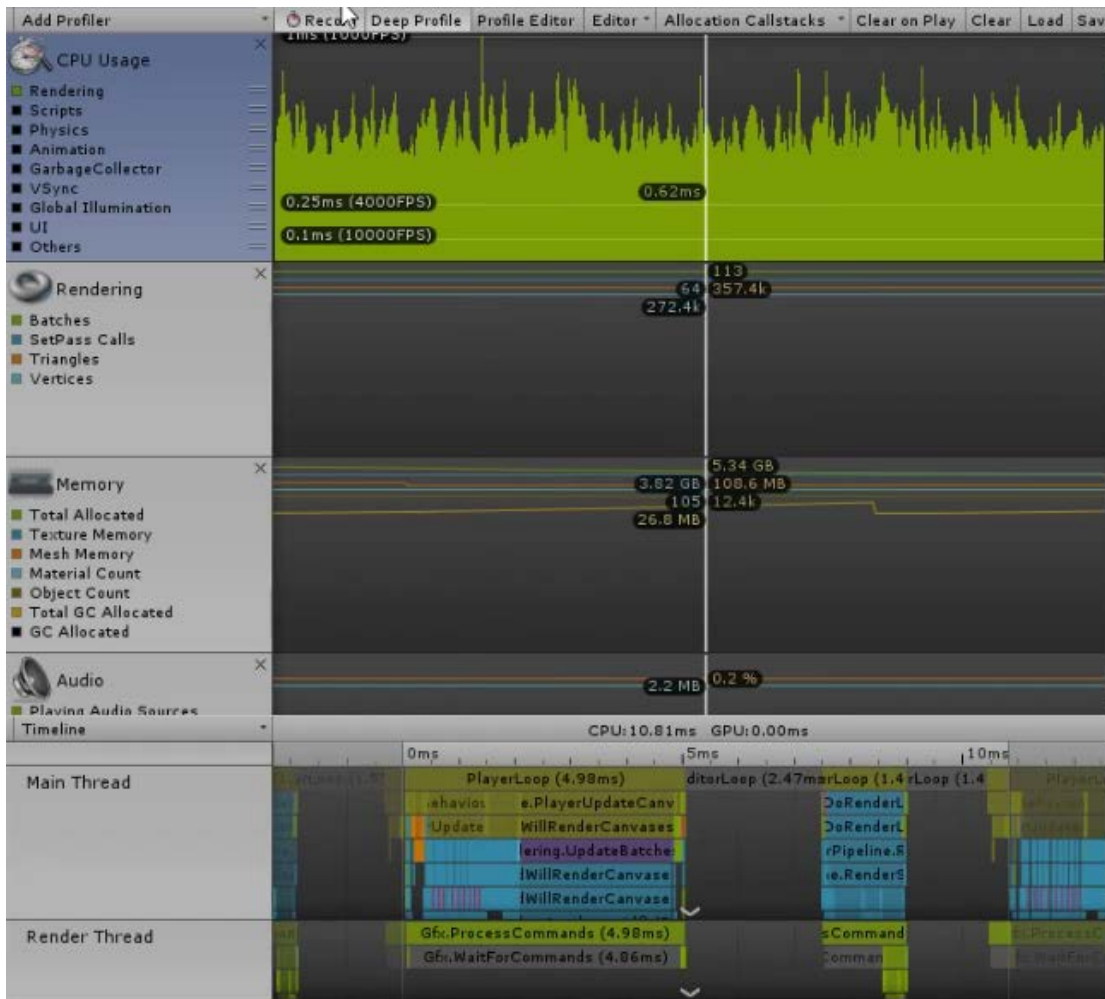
Add Profiler | Record | Deep Profile | Profile Editor | Editor | Allocation Callstacks | Clear on Play | Clear | Load | Sav

CPU Usage
Rendering
Scripts
Physics
Animation
GarbageCollector
VSync
Global Illumination
UI
Others

1ms (1000FPS)
0.62ms
0.25ms (4000FPS)
0.1ms (10000FPS)

Rendering
Batches
SetPass Calls
Triangles
Vertices

113
64
357.4k
272.4k

Memory
Total Allocated
Texture Memory
Mesh Memory
Material Count
Object Count
Total GC Allocated
GC Allocated

5.34 GB
3.82 GB
108.6 MB
105
12.4k
26.8 MB

Audio
Playing Audio Sources

2.2 MB
0.2 %

Timeline
CPU:10.81ms GPU:0.00ms
0ms
5ms
10ms

Main Thread
PlayerLoop (4.98ms)
ditorLoop (2.47ms
rLoop (1.4
rLoop (1.4
ehavio
e.PlayerUpdateCanv
Update
WillRenderCanvases
ering.UpdateBatche
WillRenderCanvase
WillRenderCanvase
DoRenderL
DoRenderL
rPipeline.R
e.RenderS

Render Thread
Gfx.ProcessCommands (4.98ms)
Gfx.WaitForCommands (4.86ms)
sCommand
Comman